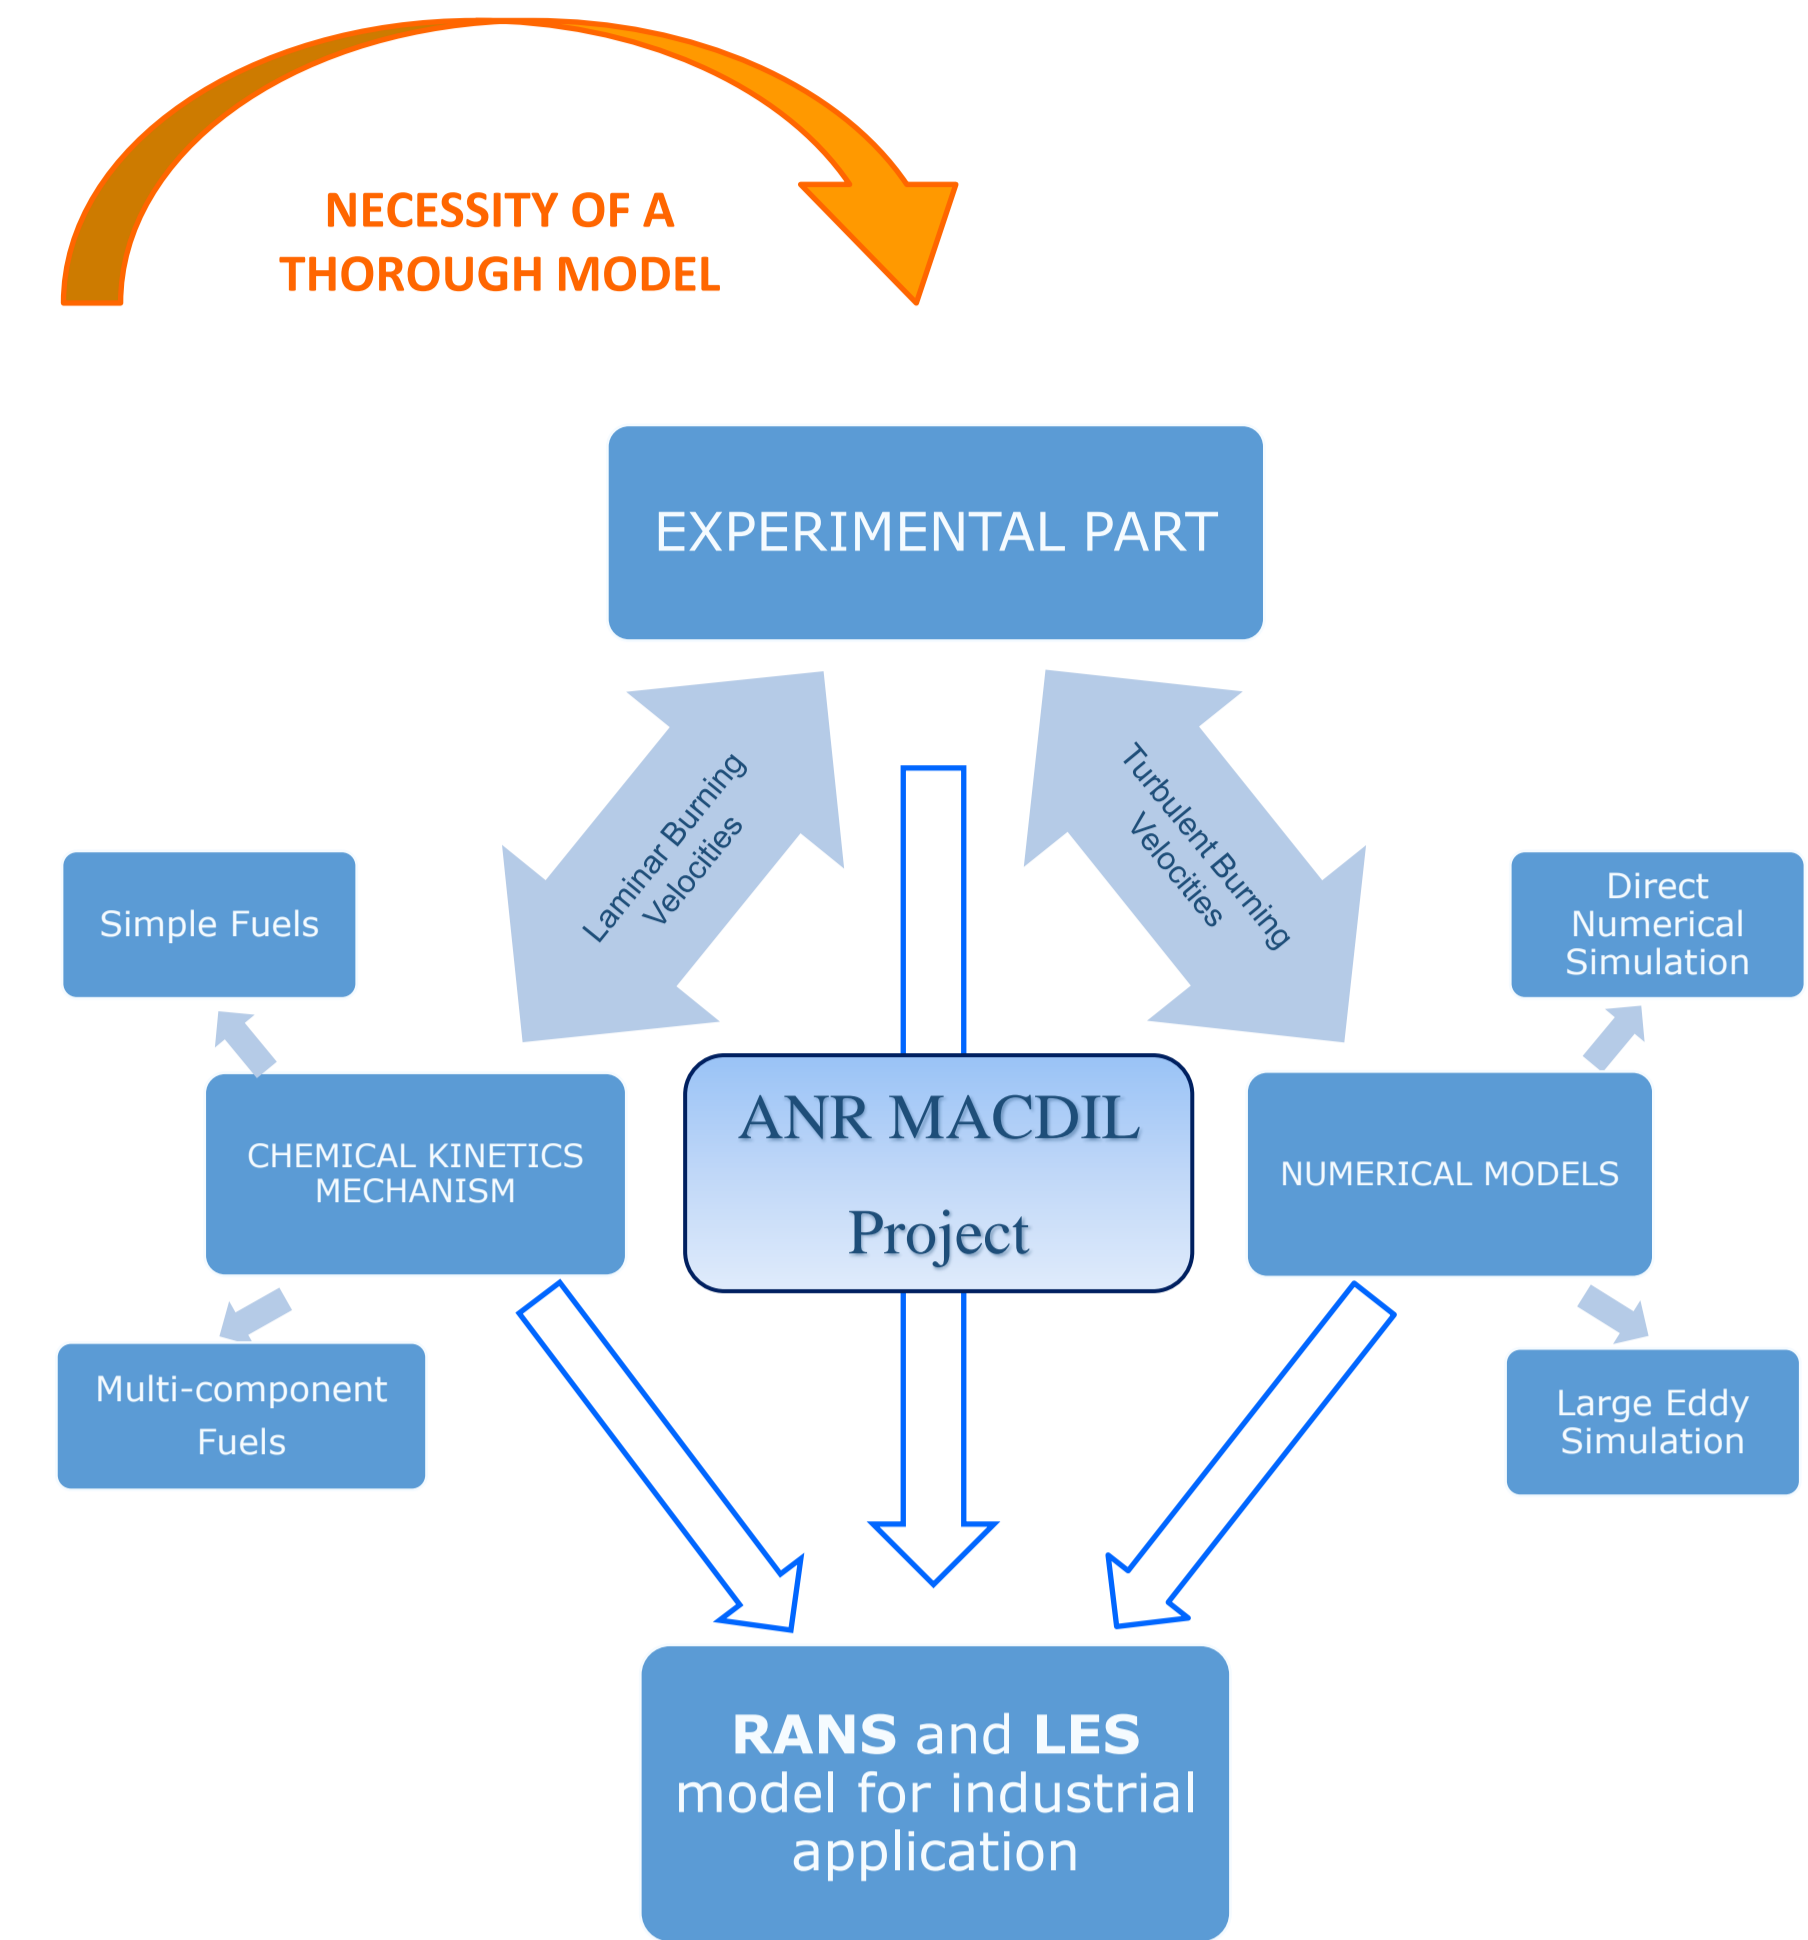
NECESSITY OF A THOROUGH MODEL

EXPERIMENTAL PART

Laminar Burning Velocities

Turbulent Burning Velocities

Simple Fuels

Direct Numerical Simulation

CHEMICAL KINETICS MECHANISM

ANR MACDIL

Project

NUMERICAL MODELS

Multi-component Fuels

Large Eddy Simulation

**RANS** and **LES** model for industrial application